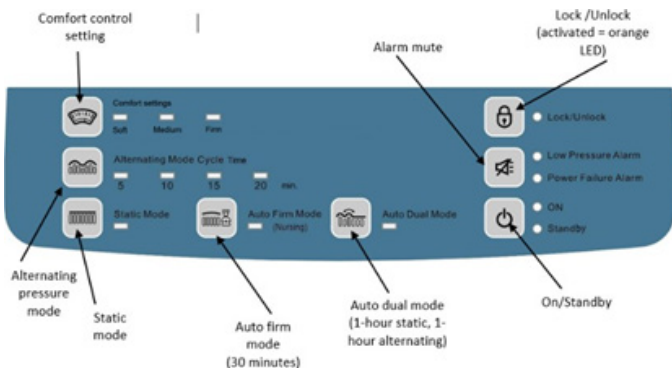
Comfort control setting

Lock /Unlock (activated = orange LED)

Alarm mute

Comfort settings
Soft
Medium
Firm

Lock/Unlock

Alternating Mode Cycle Time
5
10
15
20
min.

Low Pressure Alarm

Power Failure Alarm

Static Mode

Auto Firm Mode (Nursing)

Auto Dual Mode

ON

Standby

Alternating pressure mode

Static mode

Auto firm mode (30 minutes)

Auto dual mode (1-hour static, 1-hour alternating)

On/Standby